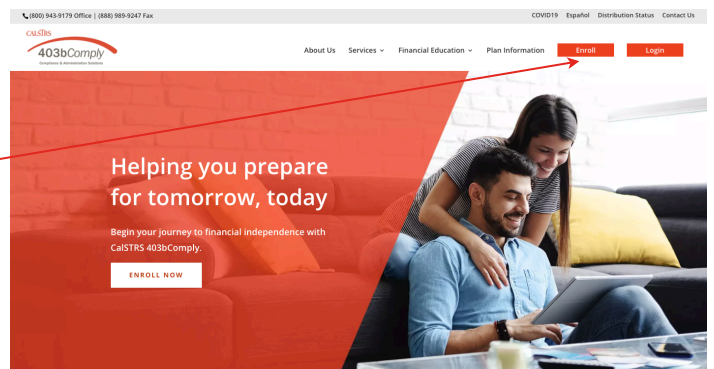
(800) 943-9179 Office | (888) 989-9247 Fax

COVID19 Español Distribution Status Contact Us

CalSTRS 403bComply
Compliance & Administration Solutions

About Us Services Financial Education Plan Information Enroll Login

Helping you prepare for tomorrow, today

Begin your journey to financial independence with CalSTRS 403bComply.

ENROLL NOW